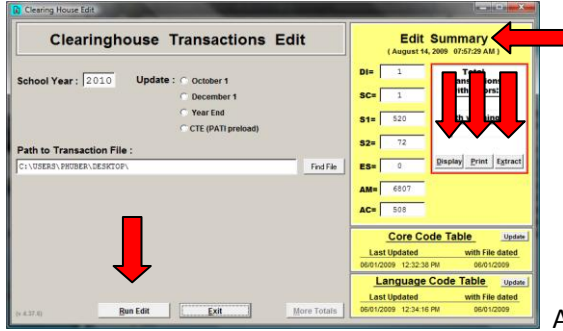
Clearing House Edit

Clearinghouse Transactions Edit

School Year : 2010

Update : October 1
December 1
Year End
CTE (PATI preload)

Path to Transaction File :
C:\USERS\PHUBER\DESKTOP\

Find File

Edit Summary
( August 14, 2009 07:57:29 AM )

DI= 1
SC= 1
S1= 520
S2= 72
ES= 0
AM= 6807
AC= 508

Total
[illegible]ansactions
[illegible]ith errors:
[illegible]th warnings

Display Print Extract

Core Code Table Update
Last Updated with File dated
06/01/2009 12:32:38 PM 06/01/2009

Language Code Table Update
Last Updated with File dated
06/01/2009 12:34:16 PM 06/01/2009

(v 4.37.6)

Run Edit

Exit

More Totals

A